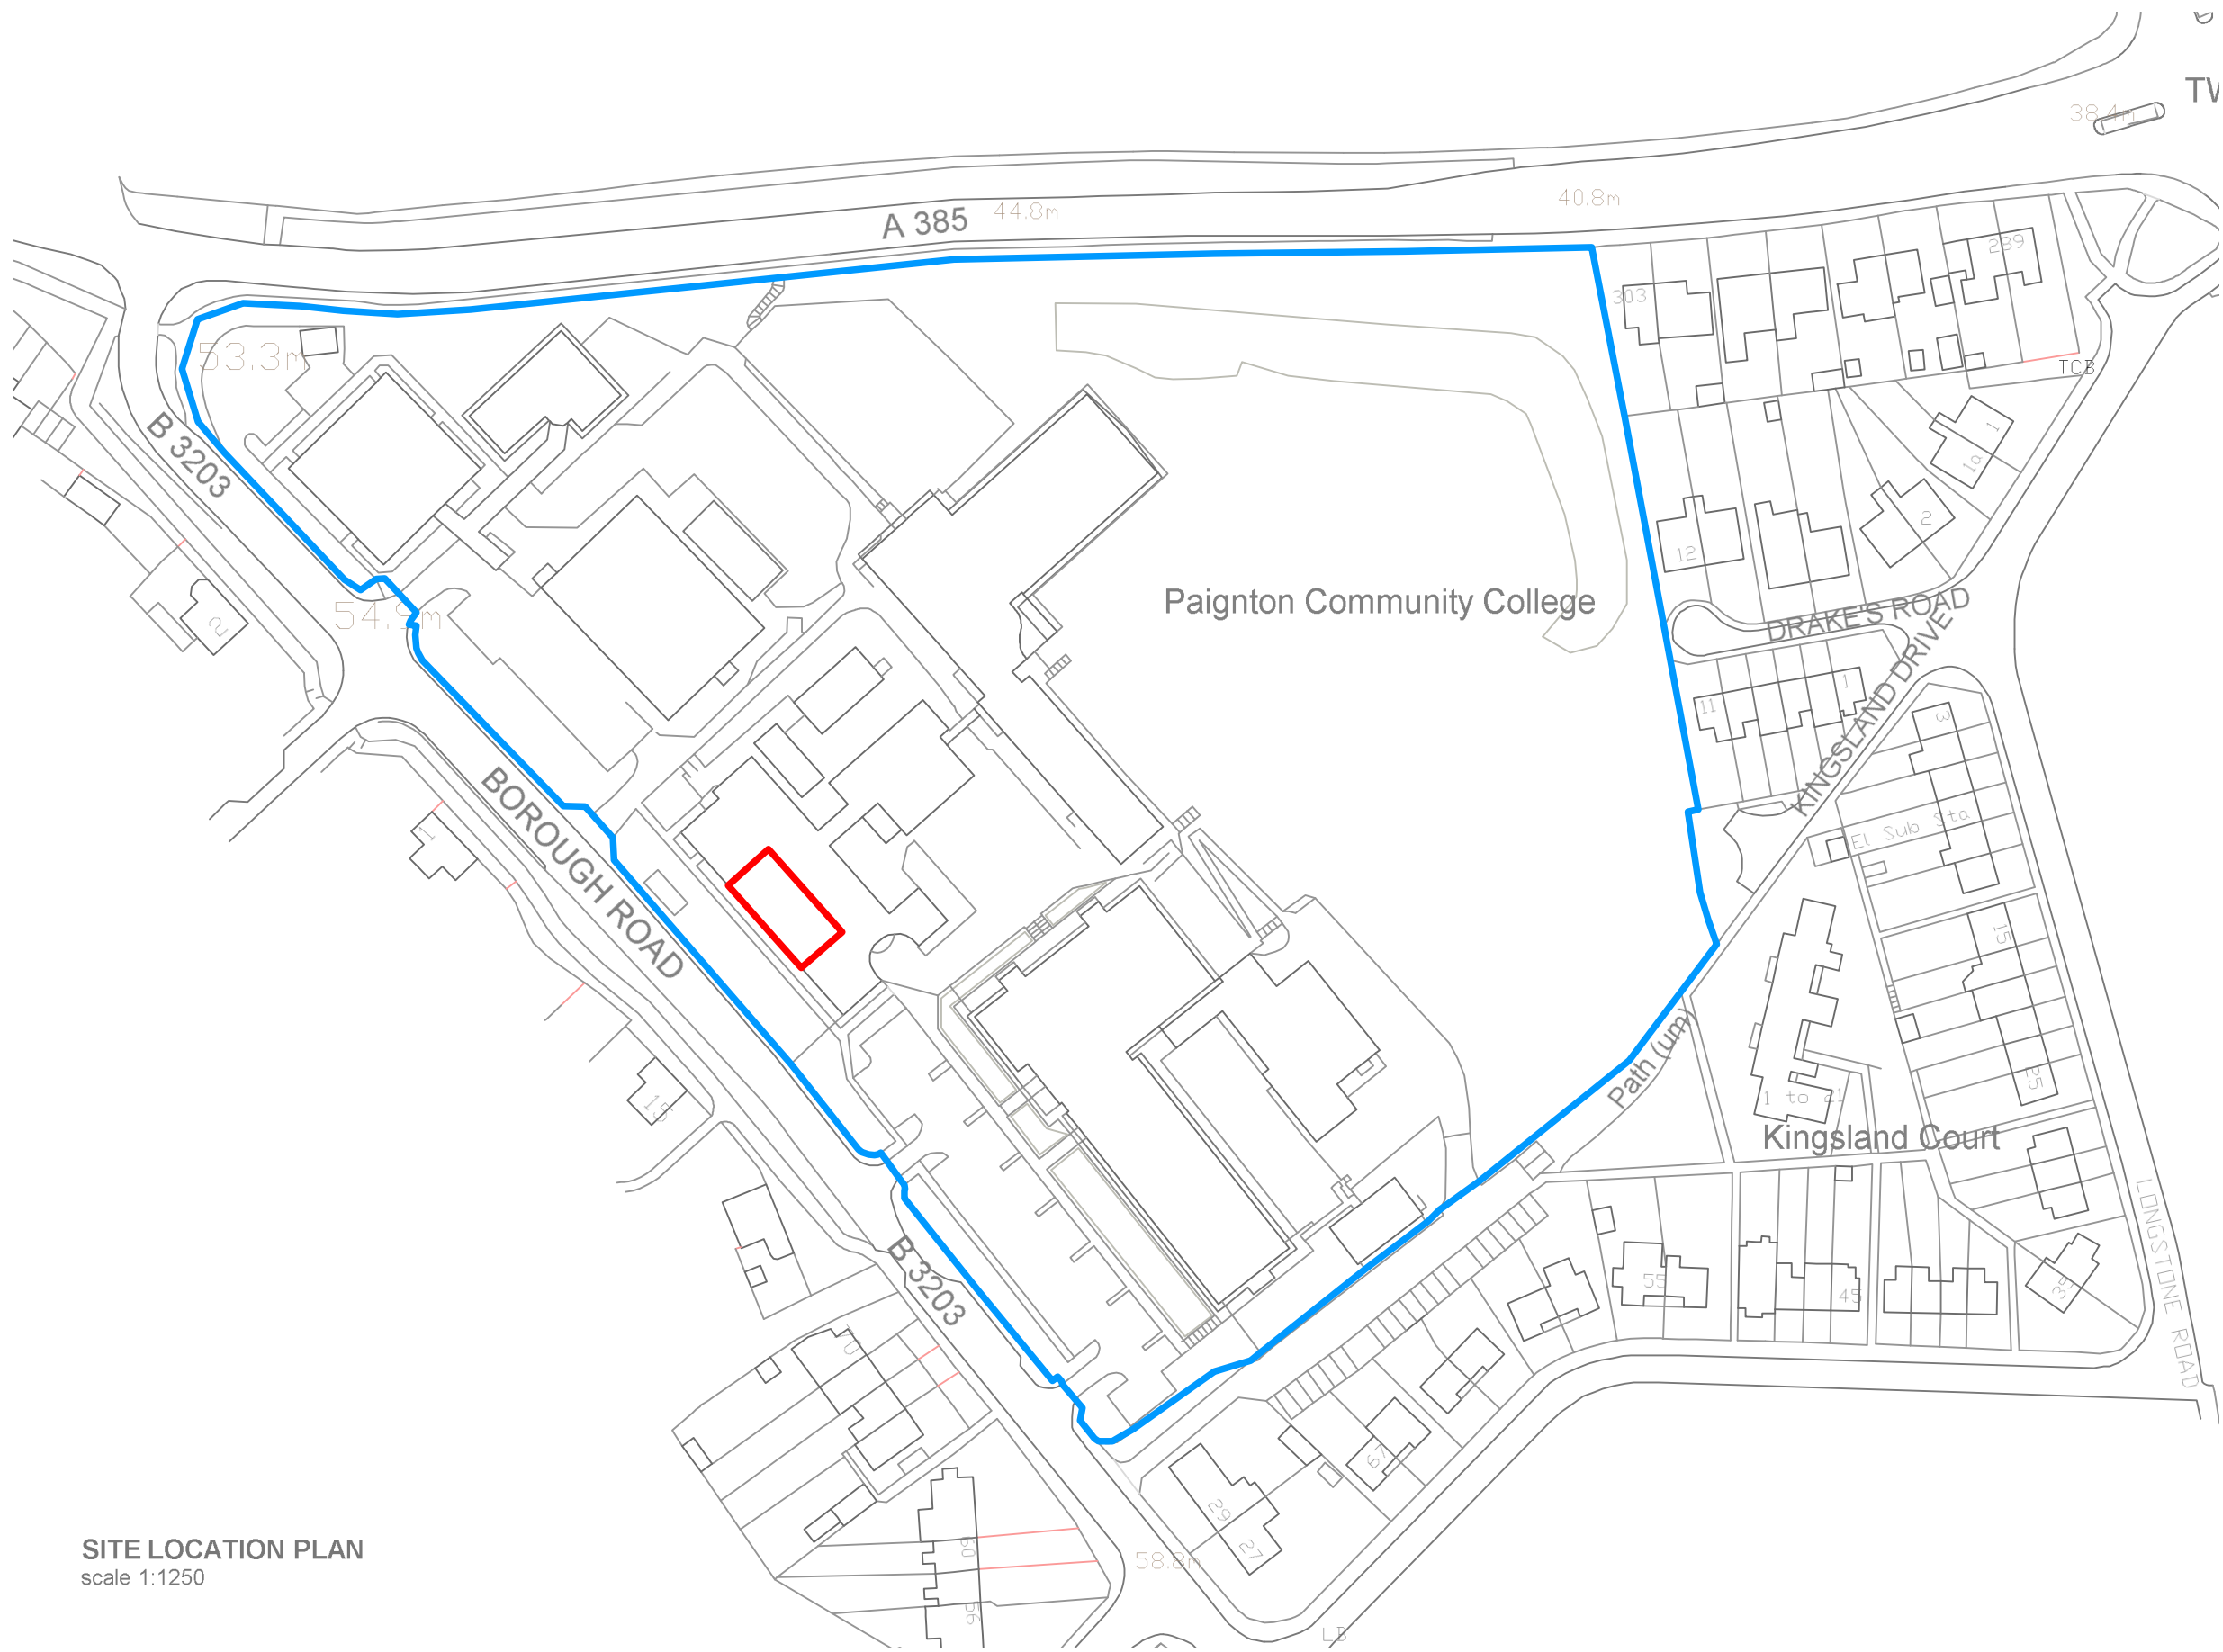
TV
38.4m
A 385
44.8m
40.8m
239
303
TCB
53.3m
B 3203
54.9m
Paignton Community College
DRAKE'S ROAD
KINGSLAND DRIVE
12
1
1a
2
2
11
1
3
El Sub Sta
15
25
1 to 21
Kingsland Court
Path (um)
BOROUGH ROAD
1
15
B 3203
10
55
45
35
67
29
27
60
56
58.8m
LONGSTONE ROAD
LB
SITE LOCATION PLAN
scale 1:1250